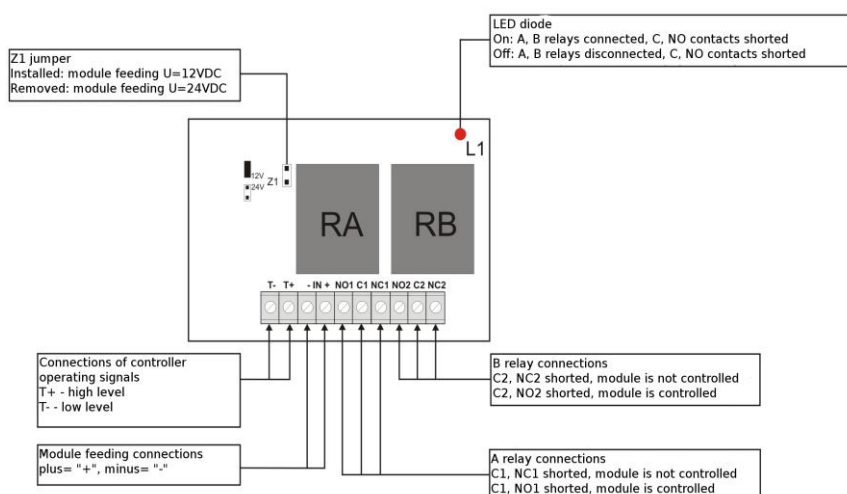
LED diode
On: A, B relays connected, C, NO contacts shorted
Off: A, B relays disconnected, C, NO contacts shorted

Z1 jumper
Installed: module feeding U=12VDC
Removed: module feeding U=24VDC

L1

12V
24V
Z1

RA

RB

T- T+ - IN + NO1 C1 NC1 NO2 C2 NC2

Connections of controller operating signals
T+ - high level
T- - low level

B relay connections
C2, NC2 shorted, module is not controlled
C2, NO2 shorted, module is controlled

Module feeding connections
plus= "+", minus= "-"

A relay connections
C1, NC1 shorted, module is not controlled
C1, NO1 shorted, module is controlled